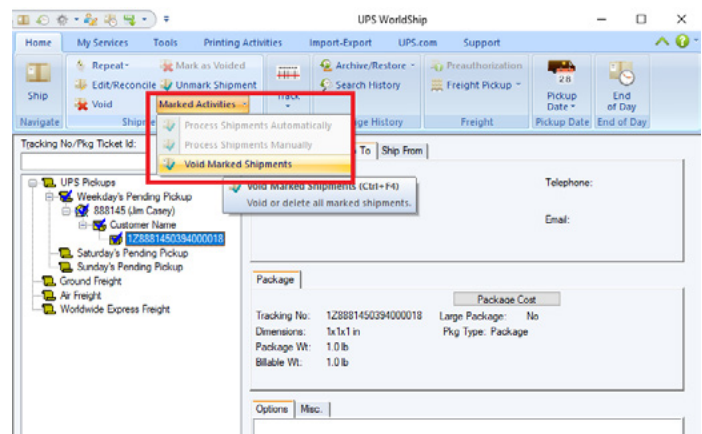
UPS WorldShip

Home | My Services | Tools | Printing Activities | Import-Export | UPS.com | Support

Ship
Navigate

Repeat
Edit/Reconcile
Void
Mark as Voided
Unmark Shipment
Marked Activities
Shipm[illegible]

Track

Archive/Restore
Search History
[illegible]ge History

Preauthorization
Freight Pickup
Freight

28
Pickup Date
Pickup Date

End of Day
End of Day

Process Shipments Automatically
Process Shipments Manually
Void Marked Shipments

Void Marked Shipments (Ctrl+F4)
Void or delete all marked shipments.

Tracking No/Pkg Ticket Id:

UPS Pickups
Weekday's Pending Pickup
888145 (Jim Casey)
Customer Name
1Z8881450394000018
Saturday's Pending Pickup
Sunday's Pending Pickup
Ground Freight
Air Freight
Worldwide Express Freight

To | Ship From

Telephone:
Email:

Package

Package Cost
Tracking No: 1Z8881450394000018
Large Package: No
Dimensions: 1x1x1 in
Pkg Type: Package
Package Wt: 1.0 lb
Billable Wt: 1.0 lb

Options | Misc.